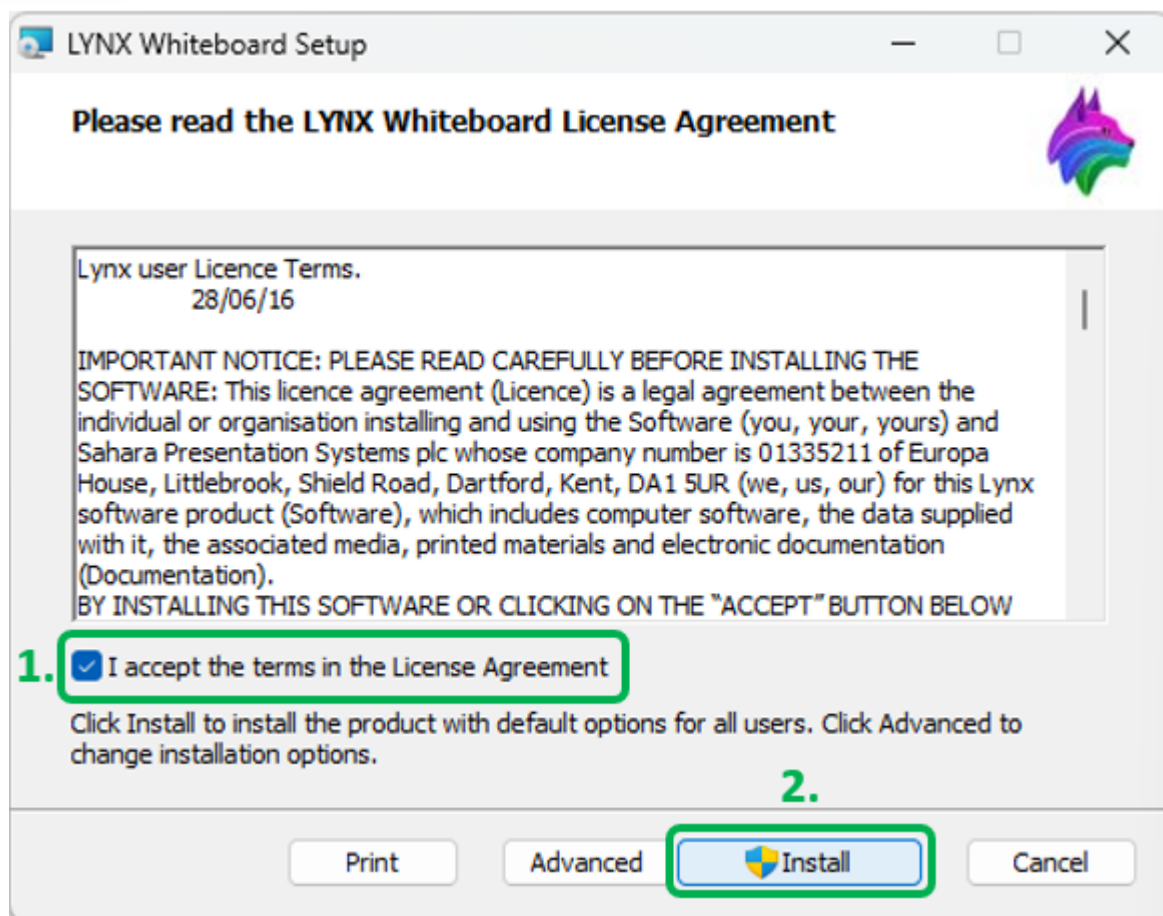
LYNX Whiteboard Setup

Please read the LYNX Whiteboard License Agreement

Lynx user Licence Terms.
28/06/16

IMPORTANT NOTICE: PLEASE READ CAREFULLY BEFORE INSTALLING THE SOFTWARE: This licence agreement (Licence) is a legal agreement between the individual or organisation installing and using the Software (you, your, yours) and Sahara Presentation Systems plc whose company number is 01335211 of Europa House, Littlebrook, Shield Road, Dartford, Kent, DA1 5UR (we, us, our) for this Lynx software product (Software), which includes computer software, the data supplied with it, the associated media, printed materials and electronic documentation (Documentation).
BY INSTALLING THIS SOFTWARE OR CLICKING ON THE "ACCEPT" BUTTON BELOW

1. I accept the terms in the License Agreement

Click Install to install the product with default options for all users. Click Advanced to change installation options.

2.

Print
Advanced
Install
Cancel